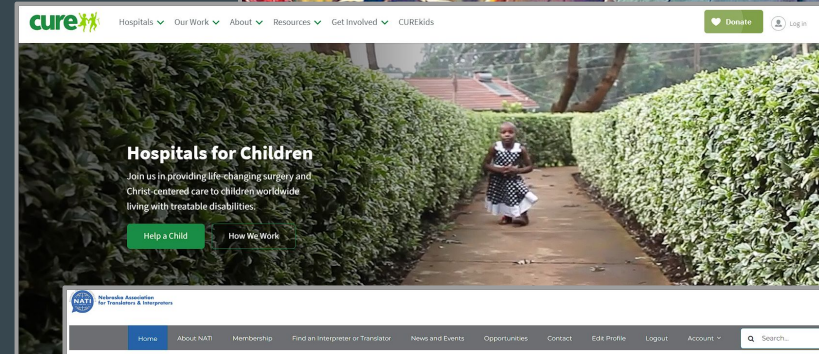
cure

Hospitals Our Work About Resources Get Involved CUREkids

Donate

Log in

Hospitals for Children

Join us in providing life-changing surgery and Christ-centered care to children worldwide living with treatable disabilities.

Help a Child

How We Work

NATI

Nebraska Association for Translators & Interpreters

Home About NATI Membership Find an Interpreter or Translator News and Events Opportunities Contact Edit Profile Logout Account

Search...